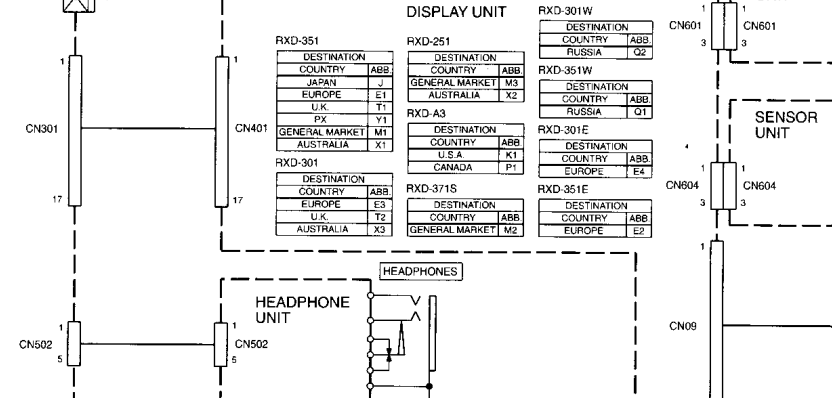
DISPLAY UNIT

RXD-351

| DESTINATION | |
|---|---|
| COUNTRY | ABB. |
| JAPAN | J |
| EUROPE | E1 |
| U.K. | T1 |
| PX | Y1 |
| GENERAL MARKET | M1 |
| AUSTRALIA | X1 |

RXD-301

| DESTINATION | |
|---|---|
| COUNTRY | ABB. |
| EUROPE | E3 |
| U.K. | T2 |
| AUSTRALIA | X3 |

RXD-251

| DESTINATION | |
|---|---|
| COUNTRY | ABB. |
| GENERAL MARKET | M3 |
| AUSTRALIA | X2 |

RXD-A3

| DESTINATION | |
|---|---|
| COUNTRY | ABB. |
| U.S.A. | K1 |
| CANADA | P1 |

RXD-371S

| DESTINATION | |
|---|---|
| COUNTRY | ABB. |
| GENERAL MARKET | M2 |

RXD-301W

| DESTINATION | |
|---|---|
| COUNTRY | ABB. |
| RUSSIA | Q2 |

RXD-351W

| DESTINATION | |
|---|---|
| COUNTRY | ABB. |
| RUSSIA | Q1 |

RXD-301E

| DESTINATION | |
|---|---|
| COUNTRY | ABB. |
| EUROPE | E4 |

RXD-351E

| DESTINATION | |
|---|---|
| COUNTRY | ABB. |
| EUROPE | E2 |

CN301 1 17
CN401 1 17
CN601 1 3 CN601 1 3
SENSOR UNIT
CN604 1 3 CN604 1 3
CN09 1
HEADPHONES
HEADPHONE UNIT
CN502 1 5 CN502 1 5